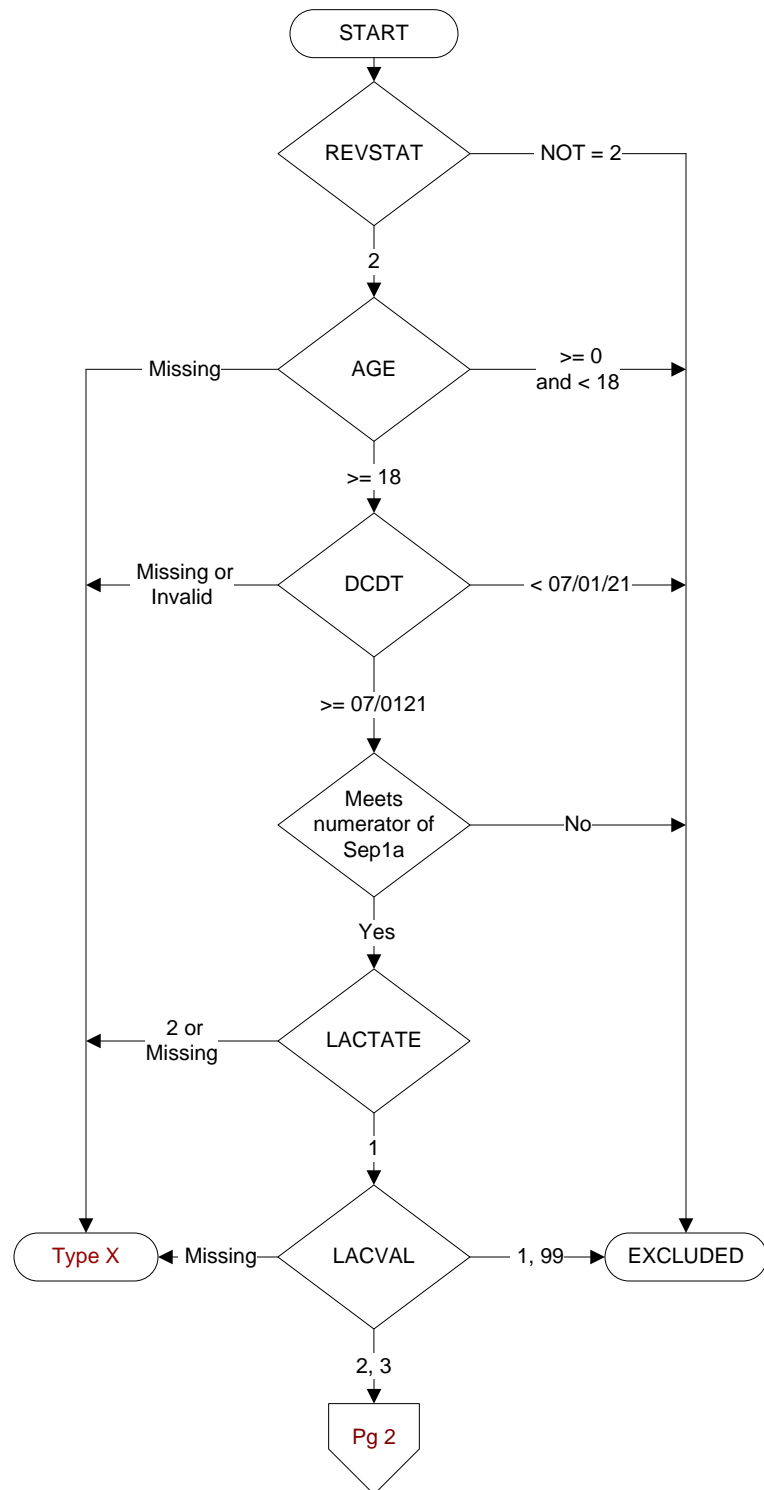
START

REVSTAT

NOT = 2

2

Missing

AGE

>= 0 and < 18

>= 18

Missing or Invalid

DCDT

< 07/01/21

>= 07/0121

Meets numerator of Sep1a

No

Yes

2 or Missing

LACTATE

1

Type X

Missing

LACVAL

1, 99

EXCLUDED

2, 3

Pg 2